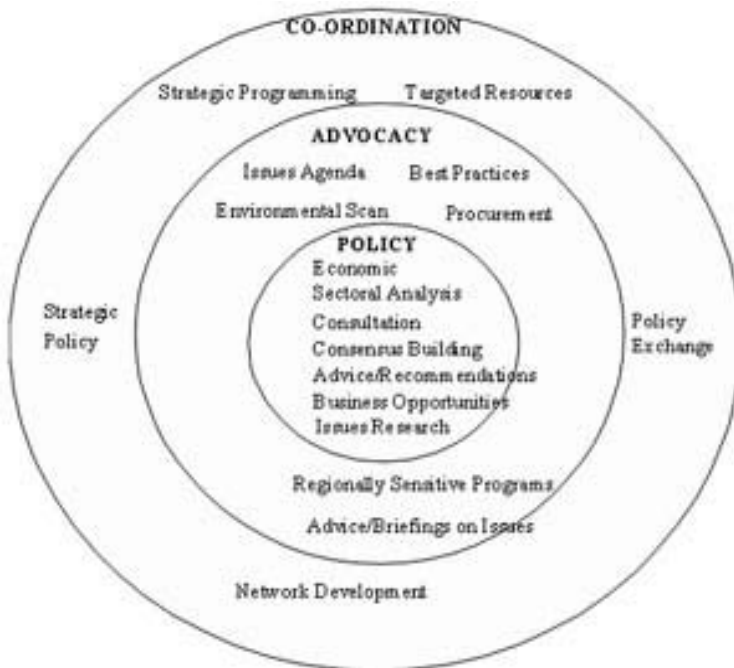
CO-ORDINATION

Strategic Programming

Targeted Resources

ADVOCACY

Issues Agenda

Best Practices

Environmental Scan

Procurement

POLICY

Economic

Sectoral Analysis

Consultation

Consensus Building

Advice/Recommendations

Business Opportunities

Issues Research

Strategic Policy

Policy Exchange

Regionally Sensitive Programs

Advice/Briefings on Issues

Network Development